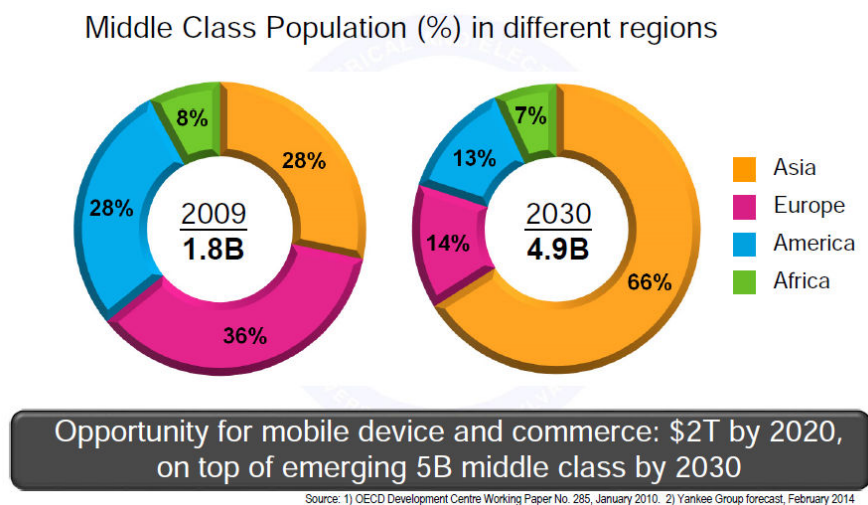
Middle Class Population (%) in different regions

8%
28%
28%
2009
1.8B
36%

7%
13%
14%
2030
4.9B
66%

Asia
Europe
America
Africa

Opportunity for mobile device and commerce: $2T by 2020, on top of emerging 5B middle class by 2030

Source: 1) OECD Development Centre Working Paper No. 285, January 2010. 2) Yankee Group forecast, February 2014